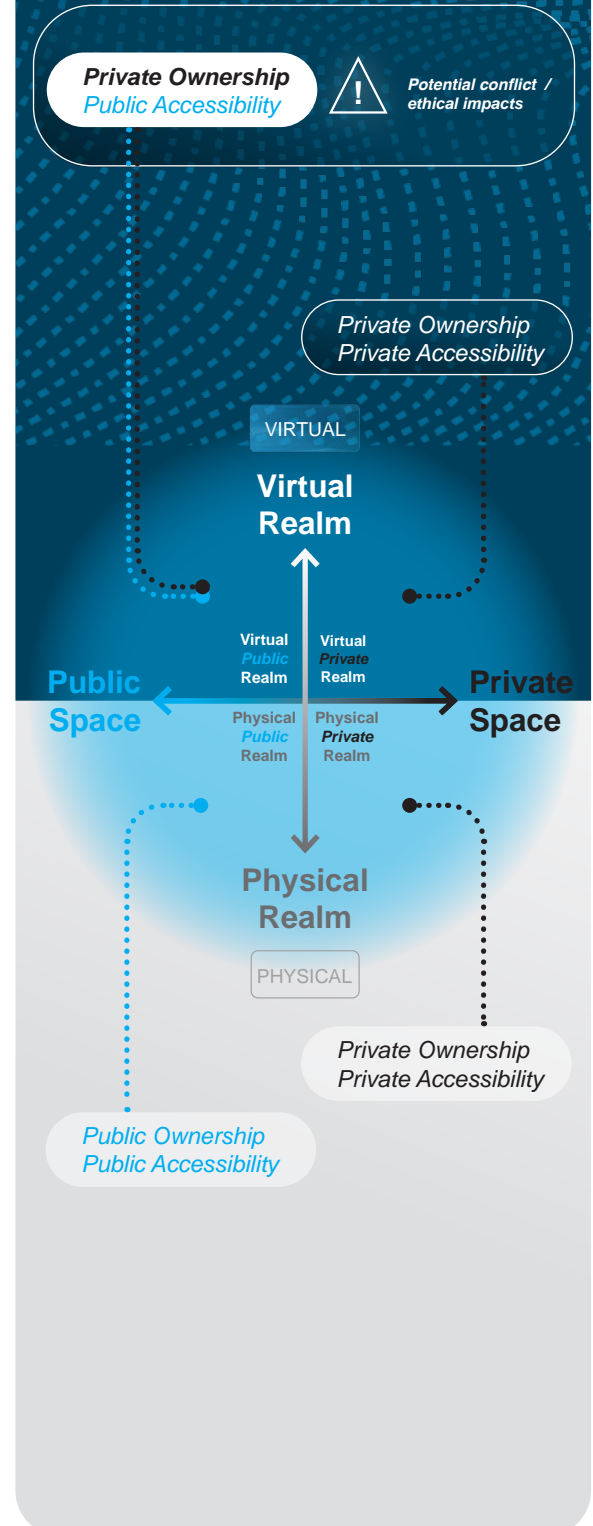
Private Ownership
Public Accessibility

!

Potential conflict / ethical impacts

Private Ownership
Private Accessibility

VIRTUAL

Virtual Realm

Virtual
Public
Realm

Virtual
Private
Realm

Public Space

Private Space

Physical
Public
Realm

Physical
Private
Realm

Physical Realm

PHYSICAL

Private Ownership
Private Accessibility

Public Ownership
Public Accessibility